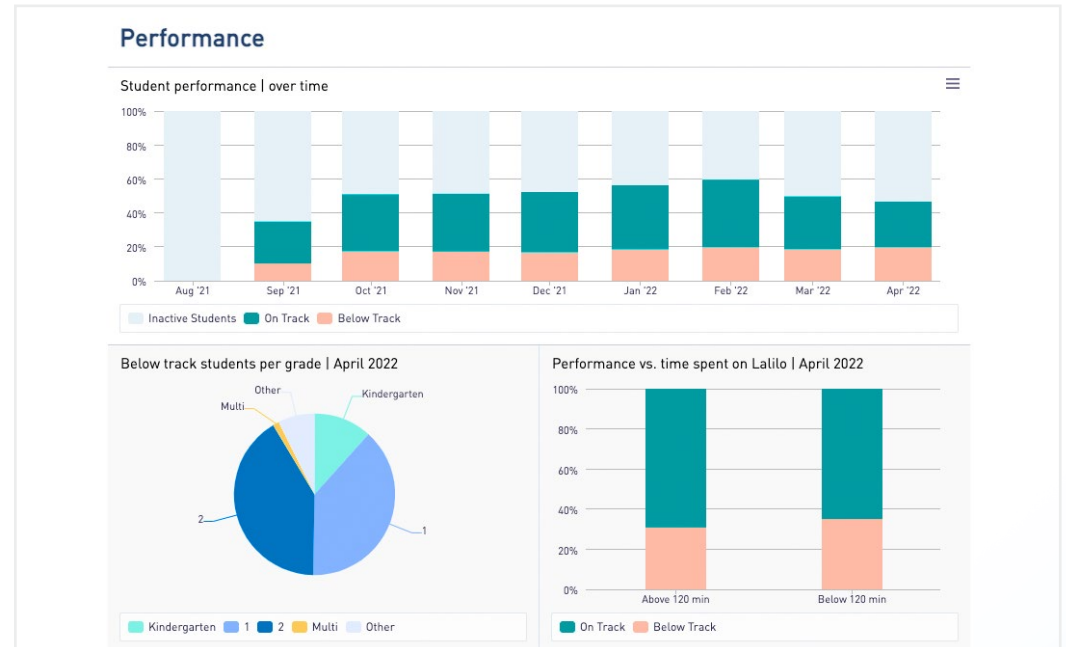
Performance

Student performance | over time

100%
80%
60%
40%
20%
0%

Aug '21
Sep '21
Oct '21
Nov '21
Dec '21
Jan '22
Feb '22
Mar '22
Apr '22

Inactive Students
On Track
Below Track

Below track students per grade | April 2022

Other
Kindergarten
Multi
2
1

Kindergarten
1
2
Multi
Other

Performance vs. time spent on Lalilo | April 2022

100%
80%
60%
40%
20%
0%

Above 120 min
Below 120 min

On Track
Below Track